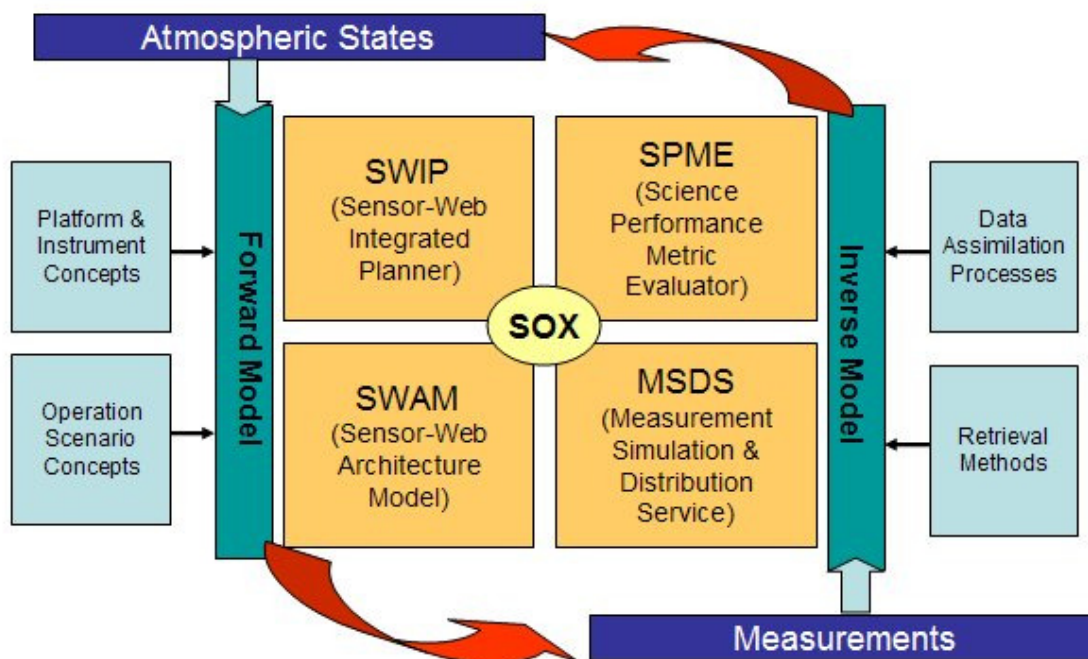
Atmospheric States

Platform & Instrument Concepts

Operation Scenario Concepts

Forward Model

SWIP
(Sensor-Web Integrated Planner)

SPME
(Science Performance Metric Evaluator)

SOX

SWAM
(Sensor-Web Architecture Model)

MSDS
(Measurement Simulation & Distribution Service)

Inverse Model

Data Assimilation Processes

Retrieval Methods

Measurements